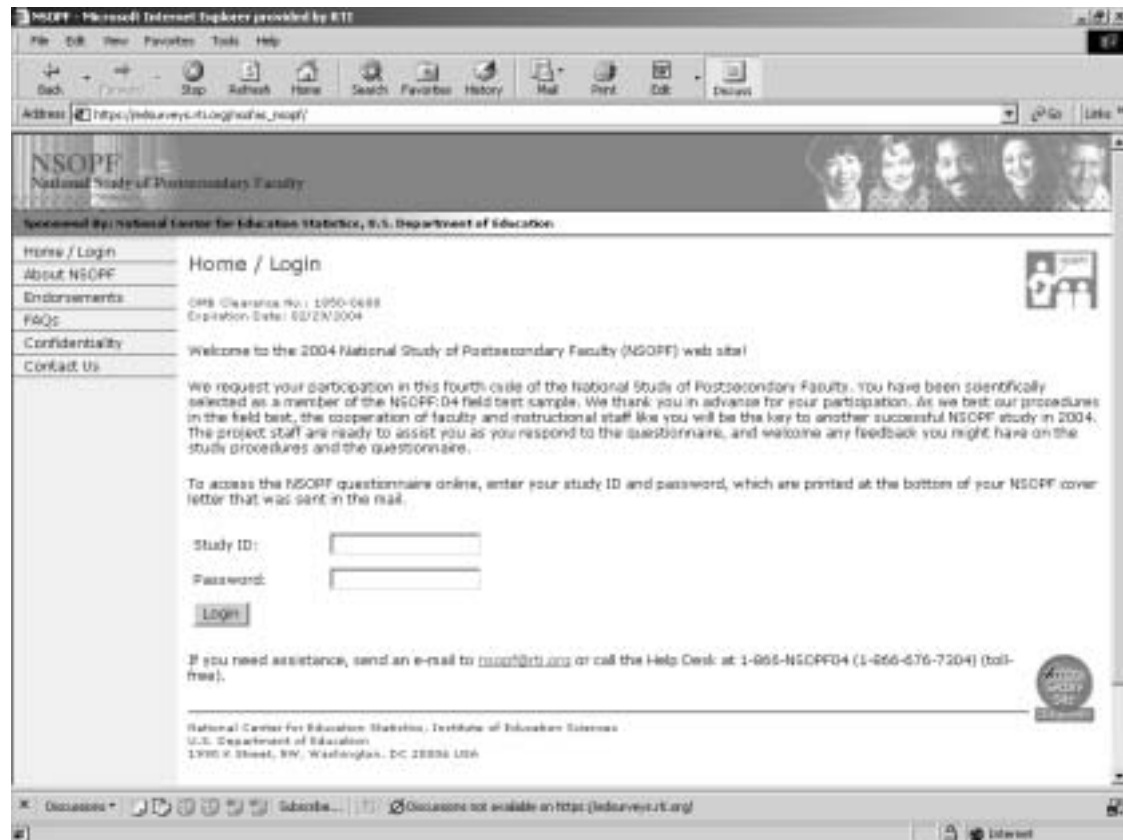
NSOPF - Microsoft Internet Explorer provided by RTI

File Edit View Favorites Tools Help

Back Forward Stop Refresh Home Search Favorites History Mail Print Edit Discuss

Address https://edsurveys.rti.org/nsf/as_nsopf/ Go Links

NSOPF
National Study of Postsecondary Faculty

Sponsored By: National Center for Education Statistics, U.S. Department of Education

Home / Login
About NSOPF
Endorsements
FAQs
Confidentiality
Contact Us

Home / Login

OMB Clearance No.: 1850-0608
Expiration Date: 02/29/2004

Welcome to the 2004 National Study of Postsecondary Faculty (NSOPF) web site!

We request your participation in this fourth cycle of the National Study of Postsecondary Faculty. You have been scientifically selected as a member of the NSOPF:04 field test sample. We thank you in advance for your participation. As we test our procedures in the field test, the cooperation of faculty and instructional staff like you will be the key to another successful NSOPF study in 2004. The project staff are ready to assist you as you respond to the questionnaire, and welcome any feedback you might have on the study procedures and the questionnaire.

To access the NSOPF questionnaire online, enter your study ID and password, which are printed at the bottom of your NSOPF cover letter that was sent in the mail.

Study ID:

Password:

Login

If you need assistance, send an e-mail to nsopf@rti.org or call the Help Desk at 1-866-NSOPF04 (1-866-676-7304) (toll-free).

National Center for Education Statistics, Institute of Education Sciences
U.S. Department of Education
1990 K Street, NW, Washington, DC 20006 USA

Discussions Subscribe... Discussions not available on https://edsurveys.rti.org/

Internet